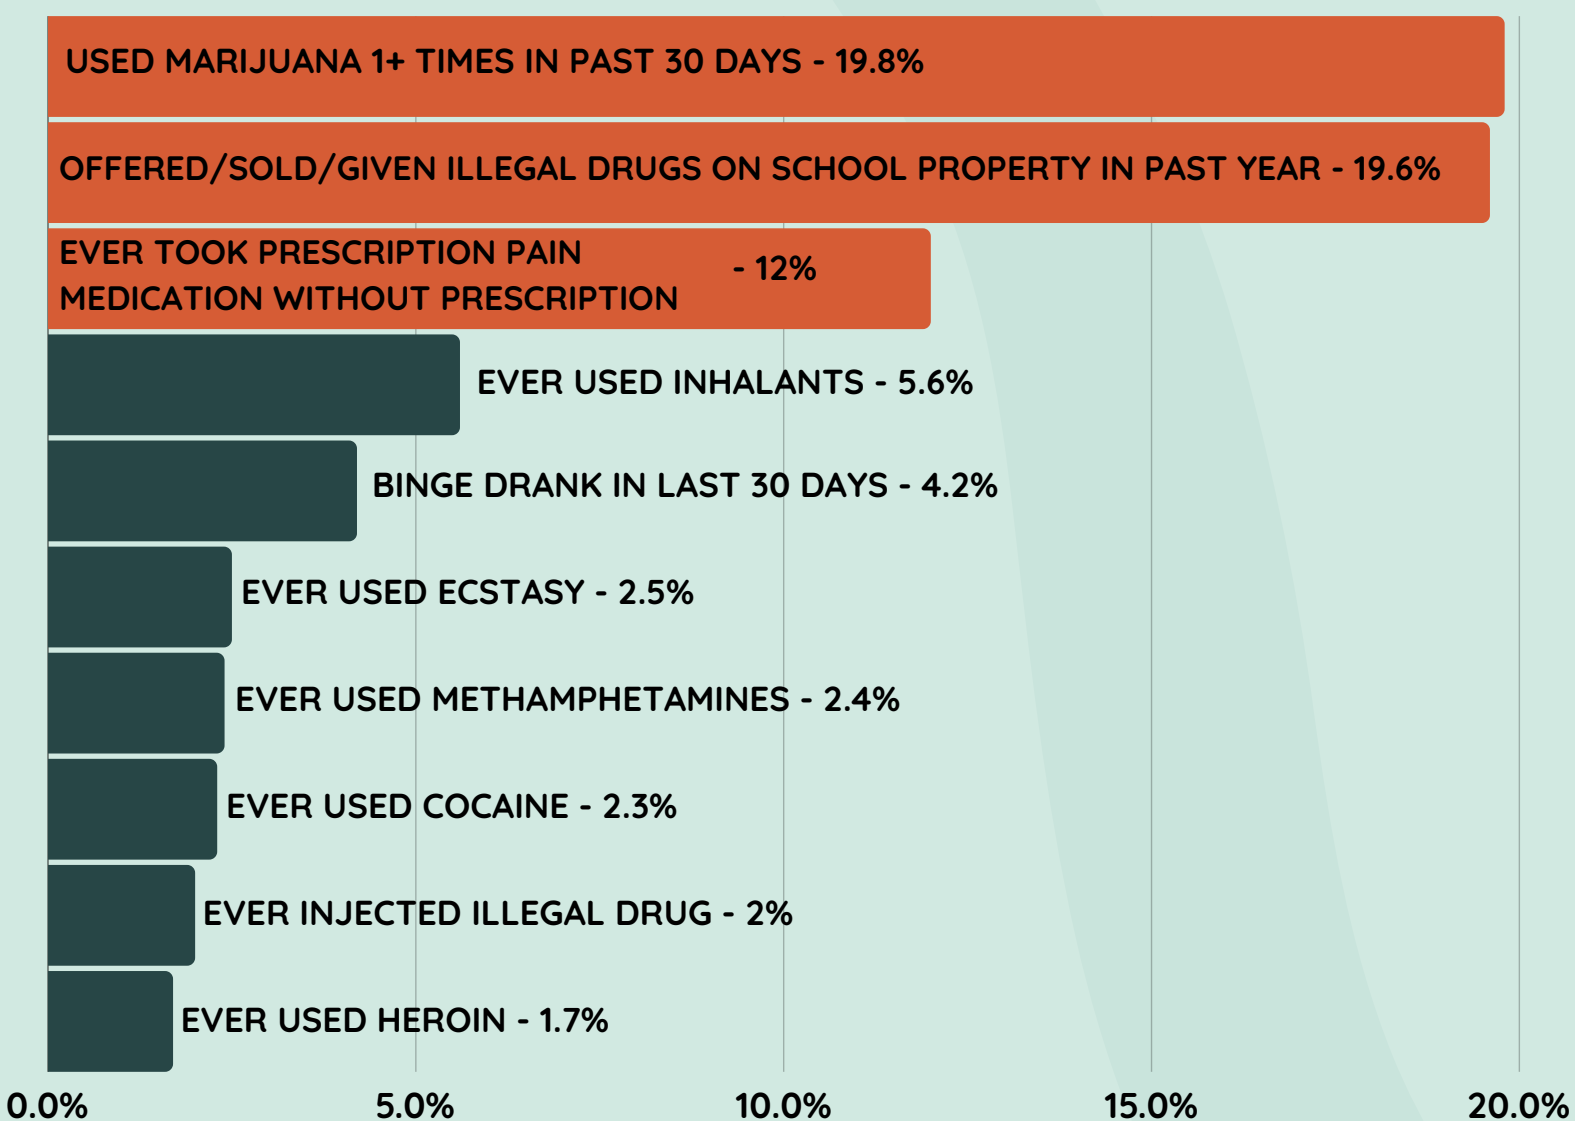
USED MARIJUANA 1+ TIMES IN PAST 30 DAYS - 19.8%

OFFERED/SOLD/GIVEN ILLEGAL DRUGS ON SCHOOL PROPERTY IN PAST YEAR - 19.6%

EVER TOOK PRESCRIPTION PAIN MEDICATION WITHOUT PRESCRIPTION - 12%

EVER USED INHALANTS - 5.6%

BINGE DRANK IN LAST 30 DAYS - 4.2%

EVER USED ECSTASY - 2.5%

EVER USED METHAMPHETAMINES - 2.4%

EVER USED COCAINE - 2.3%

EVER INJECTED ILLEGAL DRUG - 2%

EVER USED HEROIN - 1.7%

0.0% 5.0% 10.0% 15.0% 20.0%